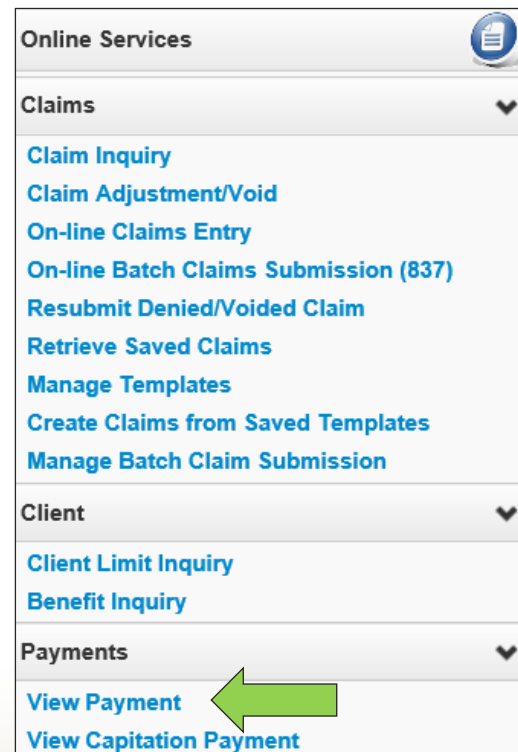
Online Services

Claims

Claim Inquiry
Claim Adjustment/Void
On-line Claims Entry
On-line Batch Claims Submission (837)
Resubmit Denied/Voided Claim
Retrieve Saved Claims
Manage Templates
Create Claims from Saved Templates
Manage Batch Claim Submission

Client

Client Limit Inquiry
Benefit Inquiry

Payments

View Payment
View Capitation Payment